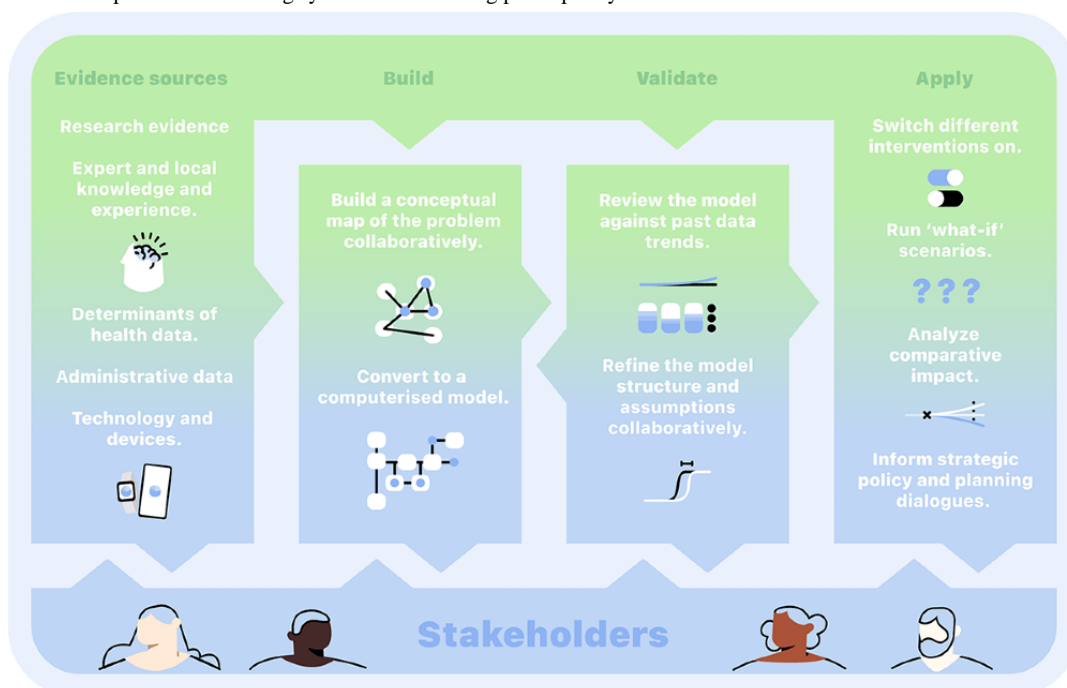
Evidence sources

Research evidence

Expert and local knowledge and experience.

Determinants of health data.

Administrative data

Technology and devices.

Build

Build a conceptual map of the problem collaboratively.

Convert to a computerised model.

Validate

Review the model against past data trends.

Refine the model structure and assumptions collaboratively.

Apply

Switch different interventions on.

Run 'what-if' scenarios.

???

Analyze comparative impact.

Inform strategic policy and planning dialogues.

Stakeholders